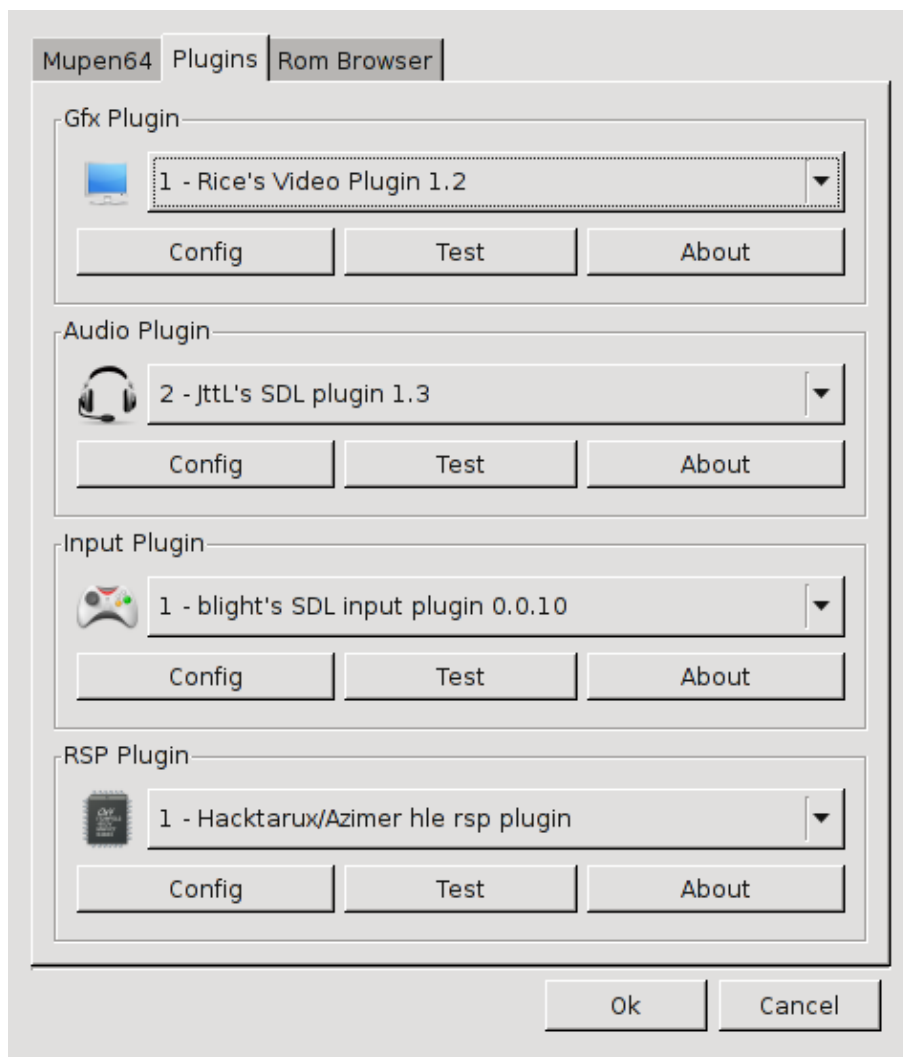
Mupen64 Plugins Rom Browser

Gfx Plugin

1 - Rice's Video Plugin 1.2

Config Test About

Audio Plugin

2 - JttL's SDL plugin 1.3

Config Test About

Input Plugin

1 - blight's SDL input plugin 0.0.10

Config Test About

RSP Plugin

1 - Hacktarux/Azimer hle rsp plugin

Config Test About

Ok Cancel